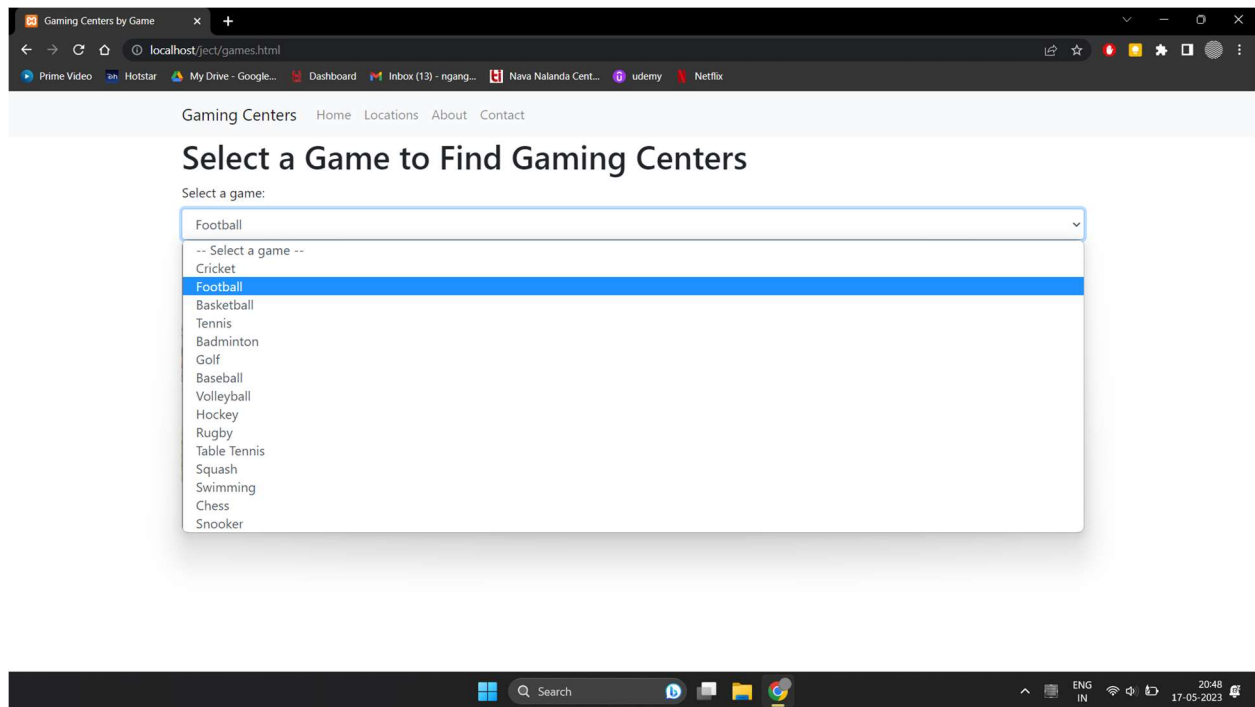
Gaming Centers by Game

localhost/ject/games.html

Prime Video Hotstar My Drive - Google... Dashboard Inbox (13) - ngang... Nava Nalanda Cent... udemy Netflix

Gaming Centers Home Locations About Contact

Select a Game to Find Gaming Centers

Select a game:

Football

-- Select a game --
Cricket
Football
Basketball
Tennis
Badminton
Golf
Baseball
Volleyball
Hockey
Rugby
Table Tennis
Squash
Swimming
Chess
Snooker

Search

ENG IN 20:48 17-05-2023